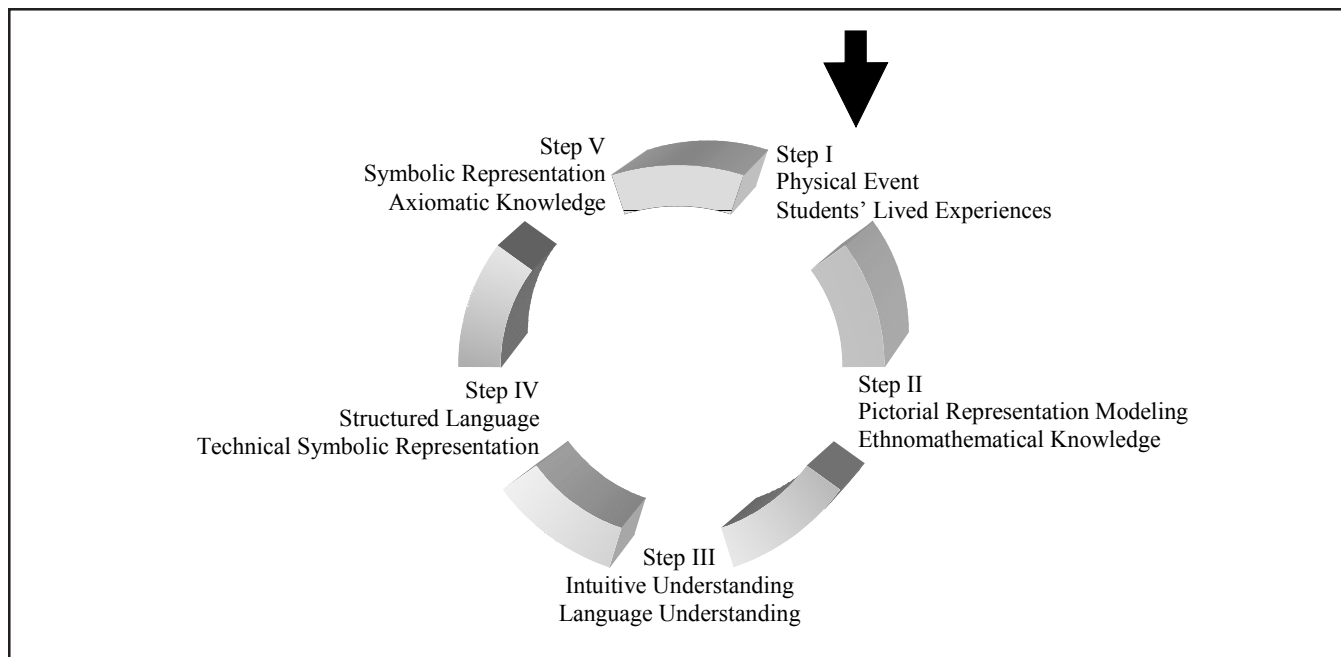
Step V
Symbolic Representation
Axiomatic Knowledge

Step I
Physical Event
Students' Lived Experiences

Step II
Pictorial Representation Modeling
Ethnomathematical Knowledge

Step III
Intuitive Understanding
Language Understanding

Step IV
Structured Language
Technical Symbolic Representation